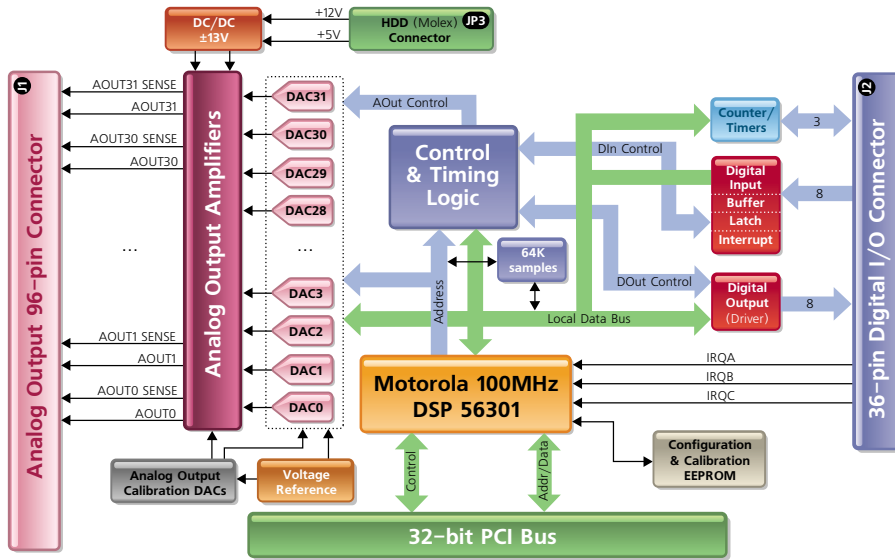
DC/DC
±13V

+12V
+5V

HDD (Molex) JP3
Connector

J1
Analog Output 96-pin Connector

AOUT31 SENSE
AOUT31
AOUT30 SENSE
AOUT30
...
AOUT1 SENSE
AOUT1
AOUT0 SENSE
AOUT0

Analog Output Amplifiers

DAC31
DAC30
DAC29
DAC28
...
DAC3
DAC2
DAC1
DAC0

AOut Control

Control & Timing Logic

64K samples

Address

DIn Control
DOut Control
Local Data Bus

Counter/ Timers

Digital Input
Buffer
Latch
Interrupt

Digital Output (Driver)

3
8
8

J2
36-pin Digital I/O Connector

IRQA
IRQB
IRQC

Motorola 100MHz DSP 56301

Configuration & Calibration EEPROM

Analog Output Calibration DACs

Voltage Reference

Control
Addr/Data

32-bit PCI Bus